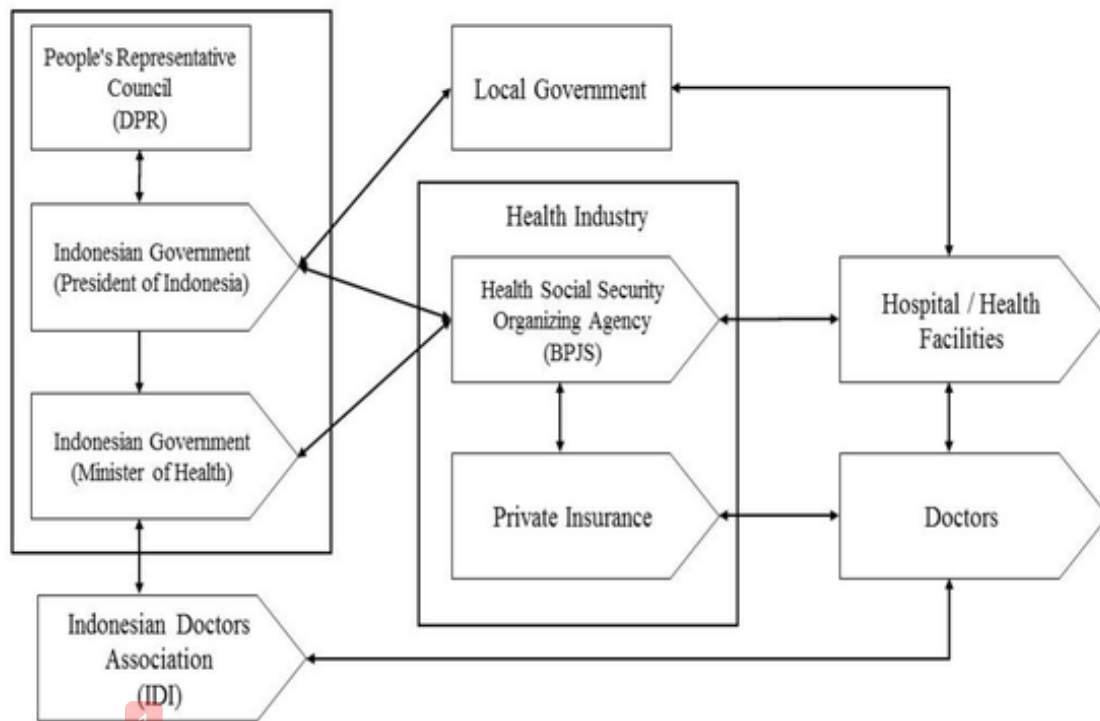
People's Representative Council (DPR)

Indonesian Government (President of Indonesia)

Indonesian Government (Minister of Health)

Indonesian Doctors Association (IDI)

Local Government

Health Industry

Health Social Security Organizing Agency (BPJS)

Private Insurance

Hospital / Health Facilities

Doctors